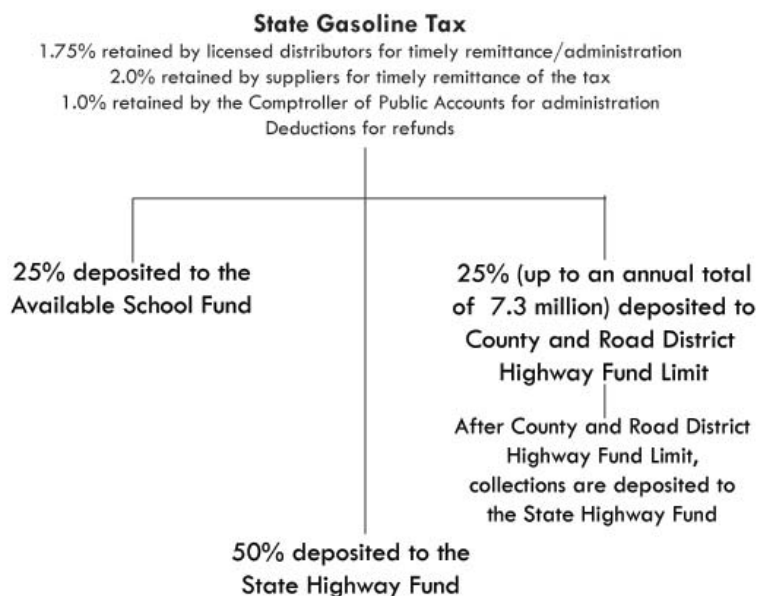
State Gasoline Tax

1.75% retained by licensed distributors for timely remittance/administration
2.0% retained by suppliers for timely remittance of the tax
1.0% retained by the Comptroller of Public Accounts for administration
Deductions for refunds

25% deposited to the Available School Fund

25% (up to an annual total of 7.3 million) deposited to County and Road District Highway Fund Limit

After County and Road District Highway Fund Limit, collections are deposited to the State Highway Fund

50% deposited to the State Highway Fund